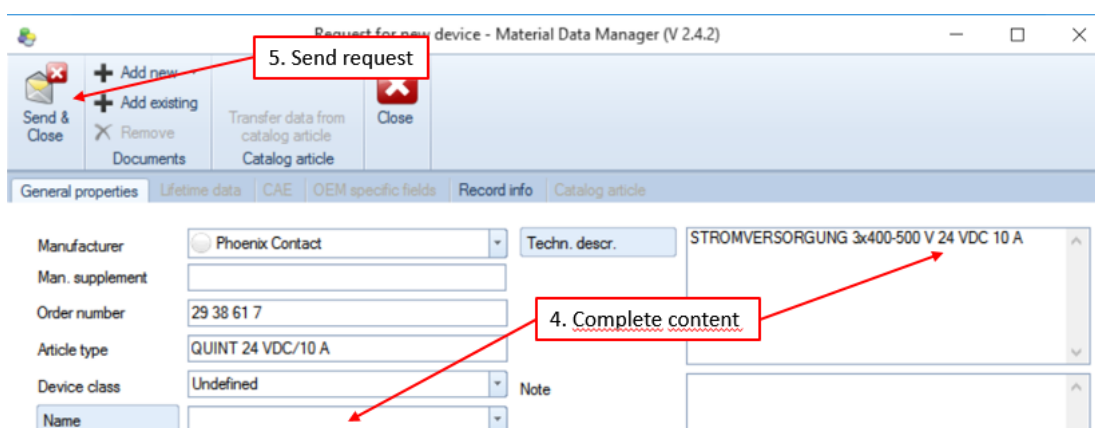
Request for new device - Material Data Manager (V 2.4.2)

5. Send request

Send & Close

Add new

Add existing

Remove

Documents

Transfer data from catalog article

Catalog article

Close

General properties | Lifetime data | CAE | OEM specific fields | Record info | Catalog article

Manufacturer: Phoenix Contact

Man. supplement

Order number: 29 38 61 7

Article type: QUINT 24 VDC/10 A

Device class: Undefined

Name

Techn. descr.: STROMVERSORGUNG 3x400-500 V 24 VDC 10 A

Note

4. Complete content